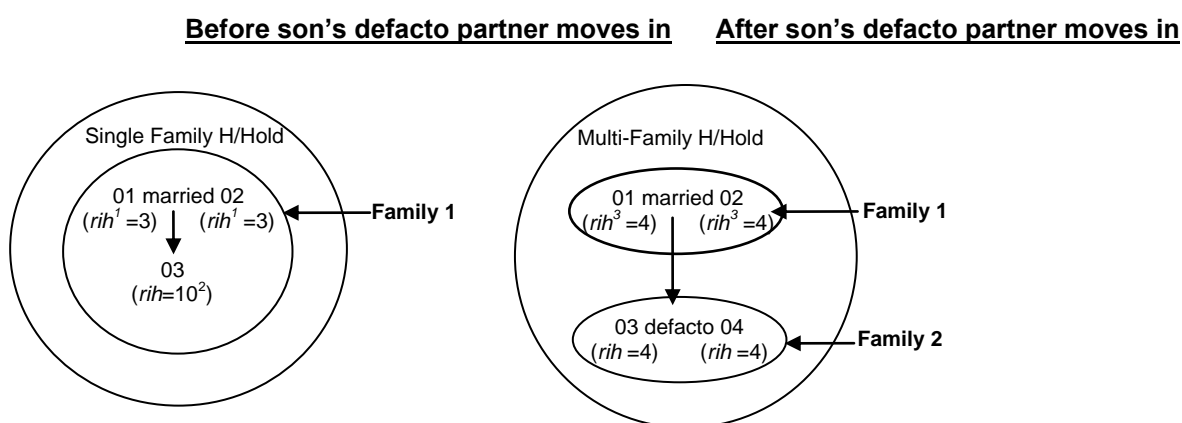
Before son's defacto partner moves in

Single Family H/Hold

01 married 02
($rih^1$=3) ($rih^1$=3)

03
($rih$=$10^2$)

Family 1

After son's defacto partner moves in

Multi-Family H/Hold

01 married 02
($rih^3$=4) ($rih^3$=4)

Family 1

03 defacto 04
($rih$=4) ($rih$=4)

Family 2